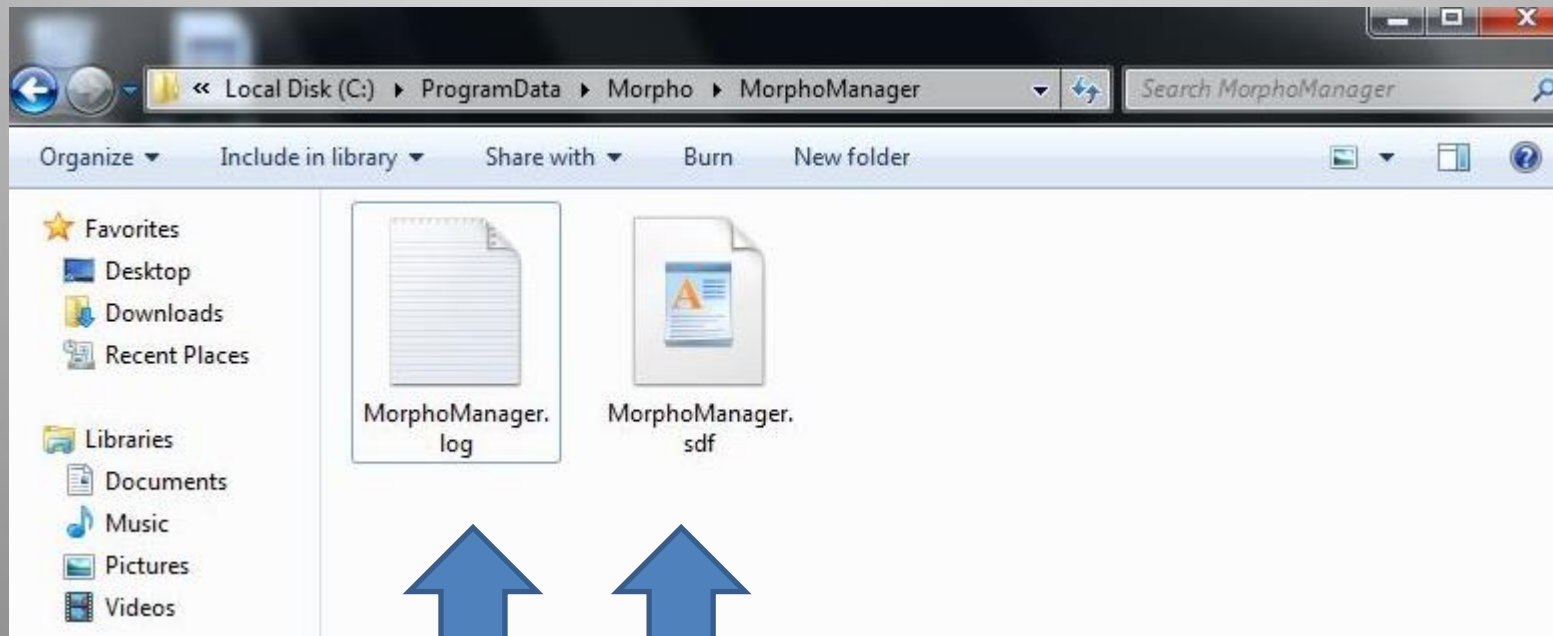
« Local Disk (C:) ▸ ProgramData ▸ Morpho ▸ MorphoManager

Search MorphoManager

Organize ▾ Include in library ▾ Share with ▾ Burn New folder

Favorites
Desktop
Downloads
Recent Places

Libraries
Documents
Music
Pictures
Videos

MorphoManager.log

MorphoManager.sdf